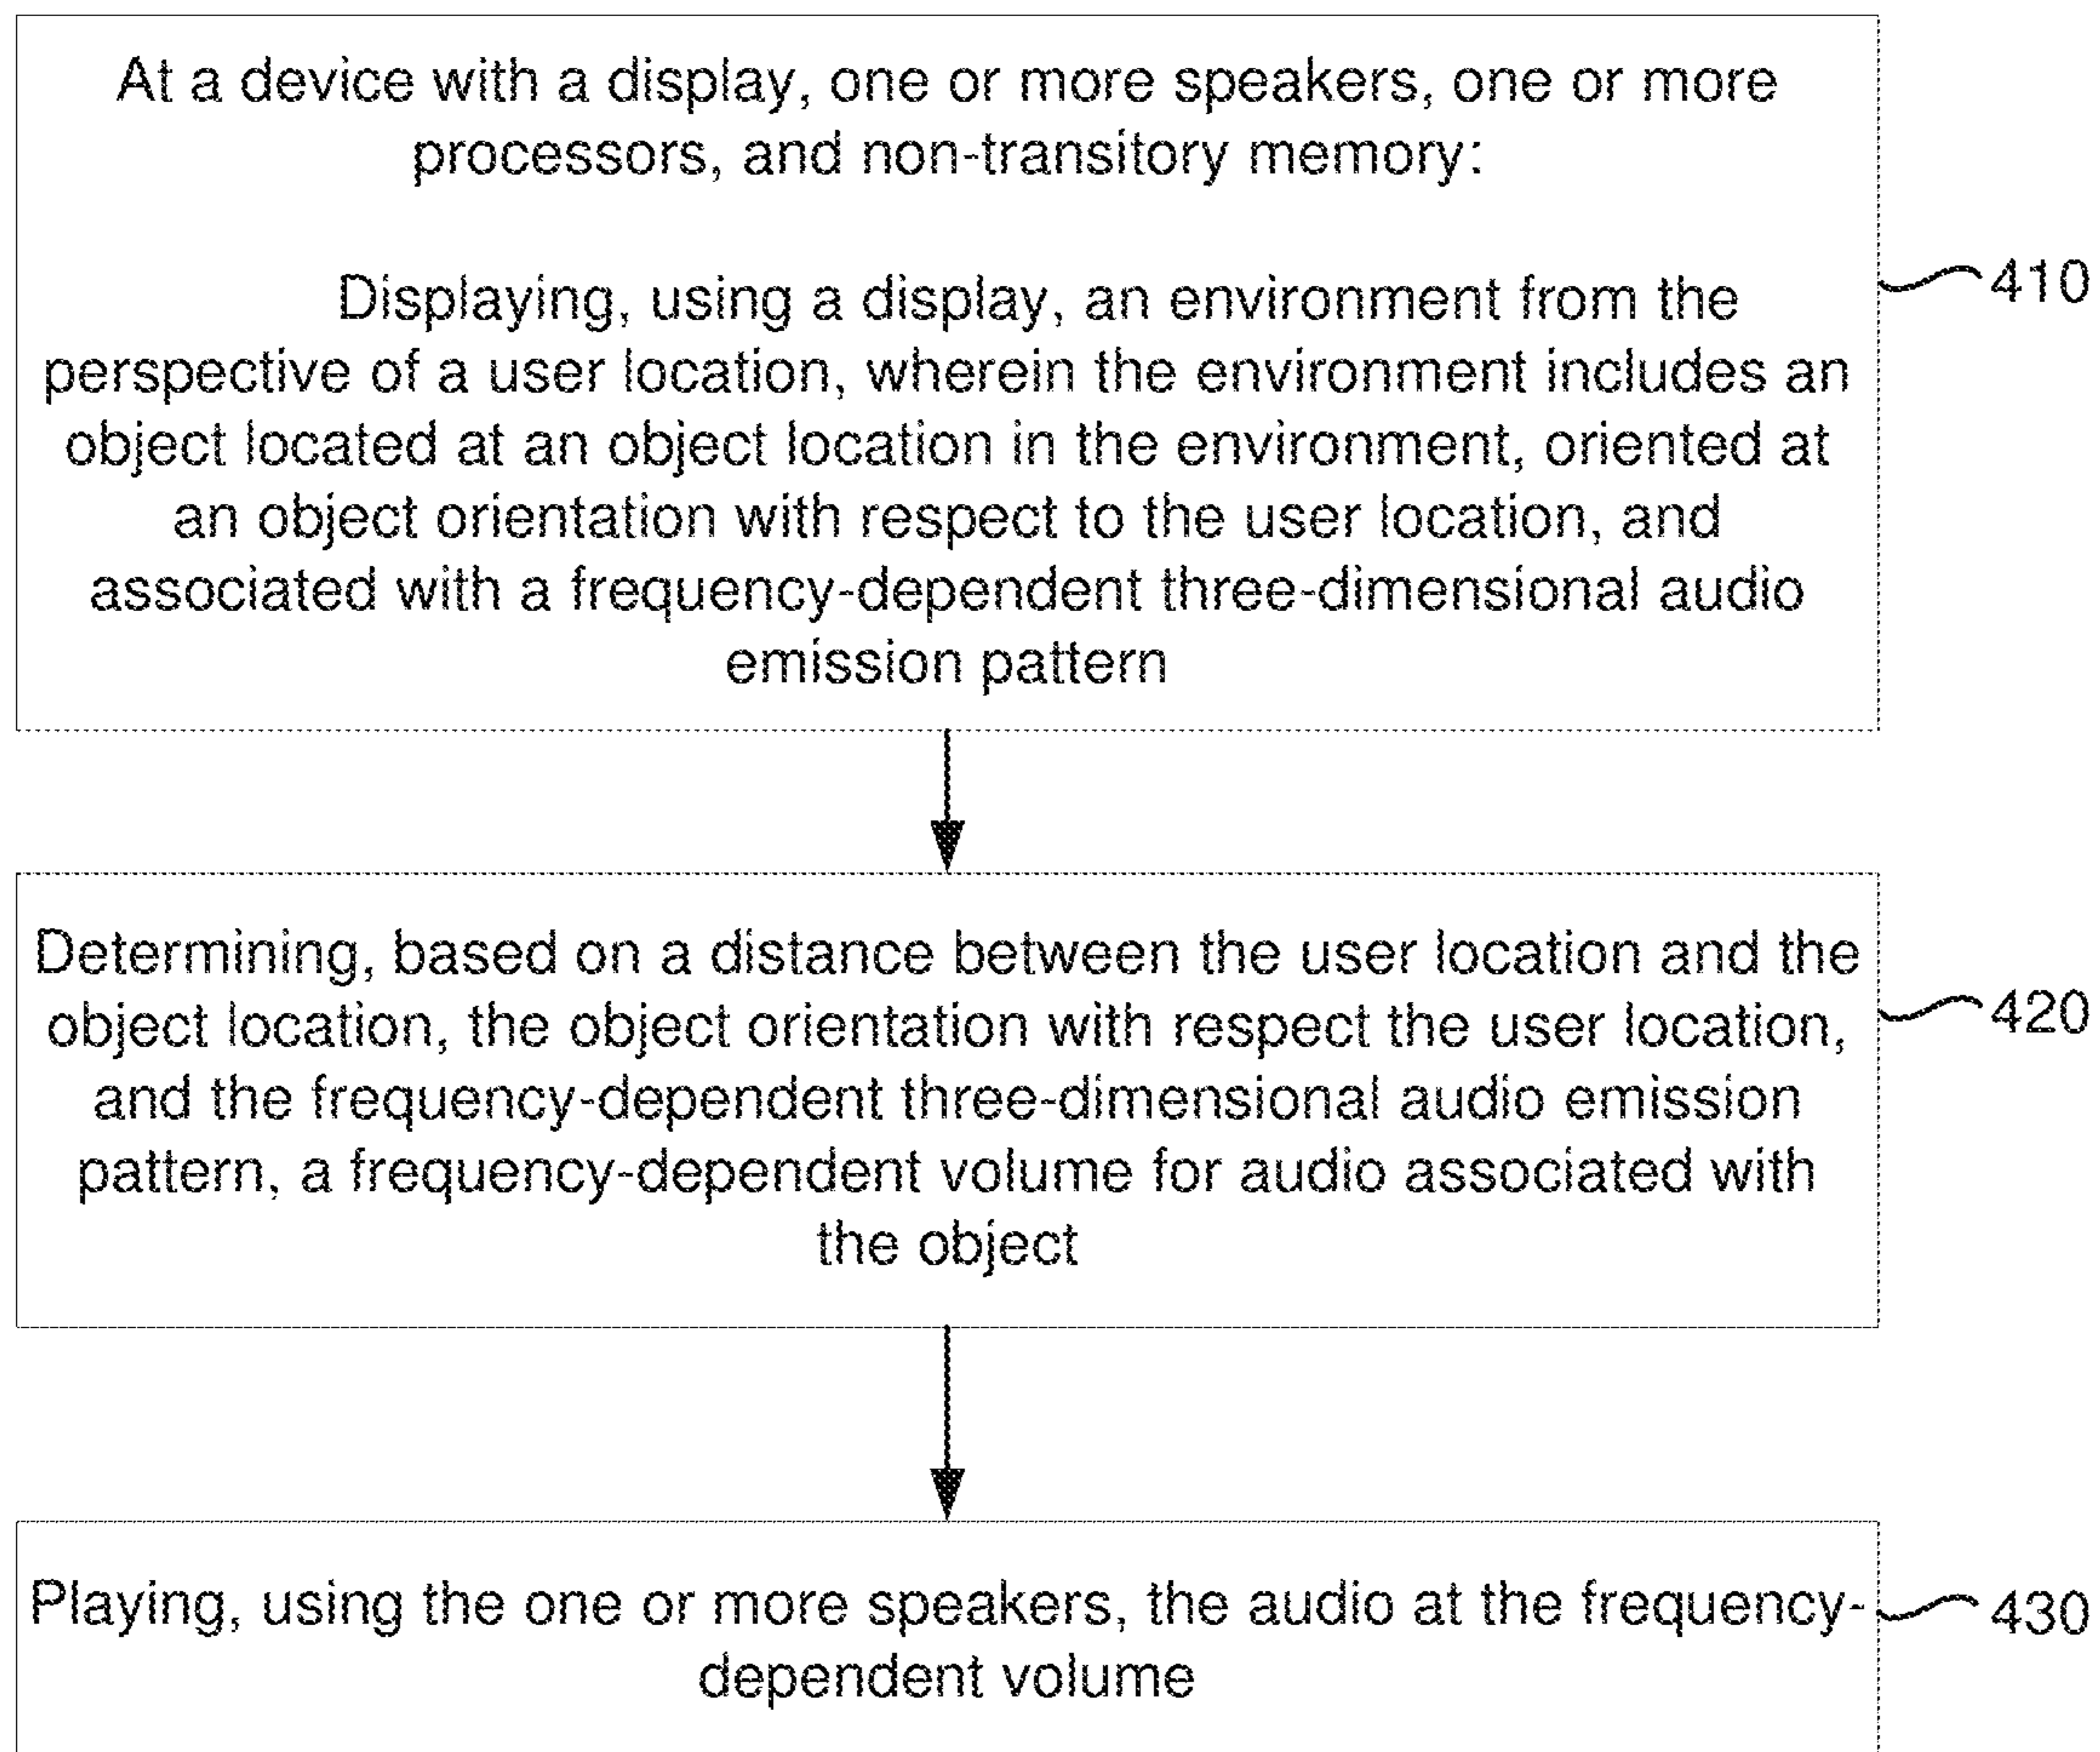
At a device with a display, one or more speakers, one or more processors, and non-transitory memory:

Displaying, using a display, an environment from the perspective of a user location, wherein the environment includes an object located at an object location in the environment, oriented at an object orientation with respect to the user location, and associated with a frequency-dependent three-dimensional audio emission pattern

410

Determining, based on a distance between the user location and the object location, the object orientation with respect the user location, and the frequency-dependent three-dimensional audio emission pattern, a frequency-dependent volume for audio associated with the object

420

Playing, using the one or more speakers, the audio at the frequency-dependent volume

430